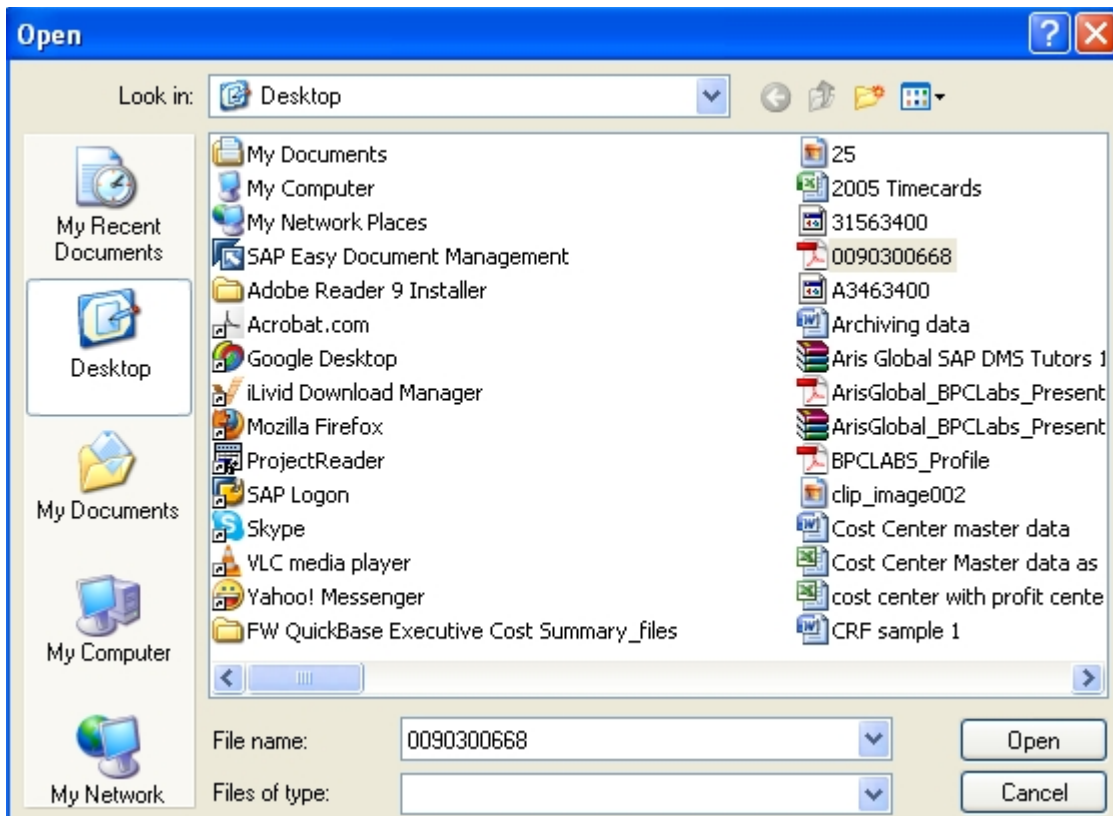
Open

Look in: Desktop

My Recent Documents
Desktop
My Documents
My Computer
My Network

My Documents
My Computer
My Network Places
SAP Easy Document Management
Adobe Reader 9 Installer
Acrobat.com
Google Desktop
iLivid Download Manager
Mozilla Firefox
ProjectReader
SAP Logon
Skype
VLC media player
Yahoo! Messenger
FW QuickBase Executive Cost Summary_files

25
2005 Timecards
31563400
0090300668
A3463400
Archiving data
Aris Global SAP DMS Tutors 1
ArisGlobal_BPCLabs_Present
ArisGlobal_BPCLabs_Present
BPCLABS_Profile
clip_image002
Cost Center master data
Cost Center Master data as
cost center with profit cente
CRF sample 1

File name: 0090300668
Files of type:

Open
Cancel